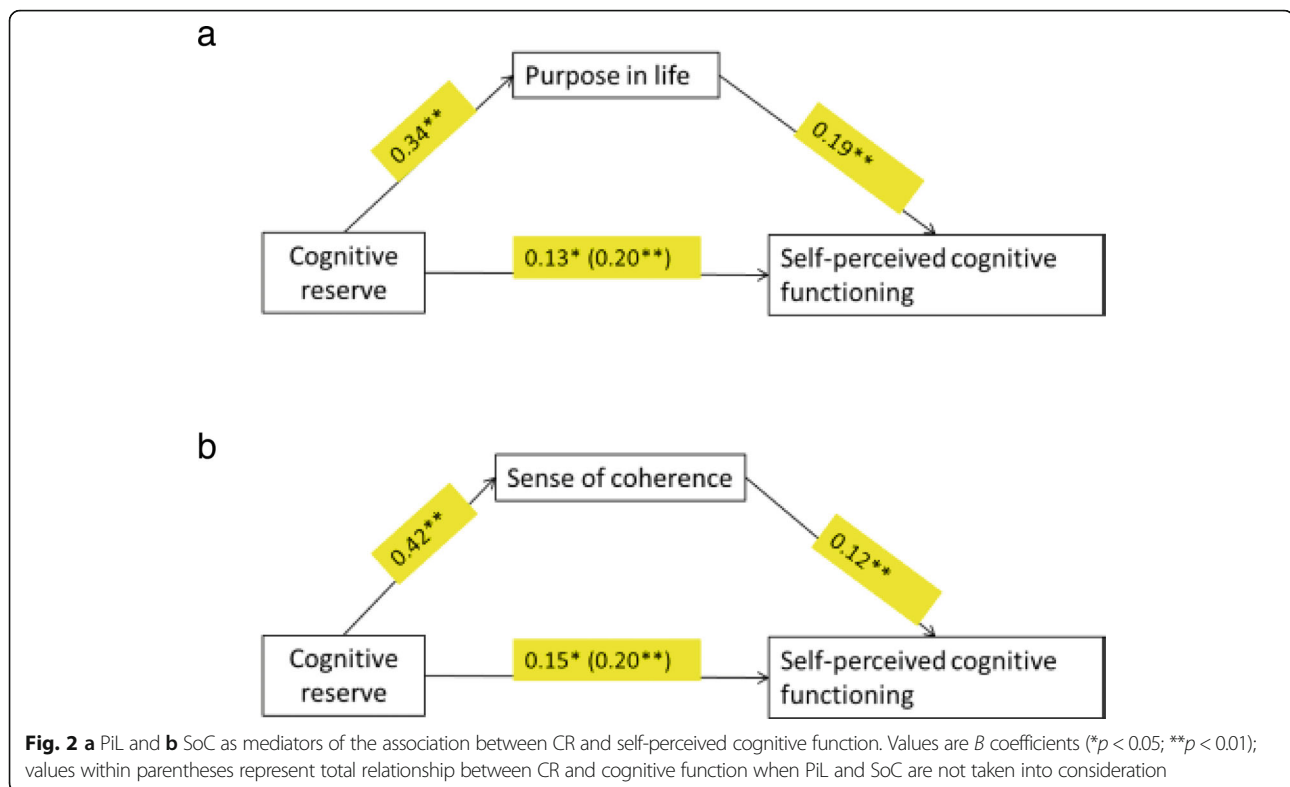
a

Purpose in life

0.34**

0.19**

Cognitive reserve

0.13* (0.20**)

Self-perceived cognitive functioning

b

Sense of coherence

0.42**

0.12**

Cognitive reserve

0.15* (0.20**)

Self-perceived cognitive functioning

**Fig. 2 a** PiL and **b** SoC as mediators of the association between CR and self-perceived cognitive function. Values are *B* coefficients (*$p < 0.05$; **$p < 0.01$); values within parentheses represent total relationship between CR and cognitive function when PiL and SoC are not taken into consideration